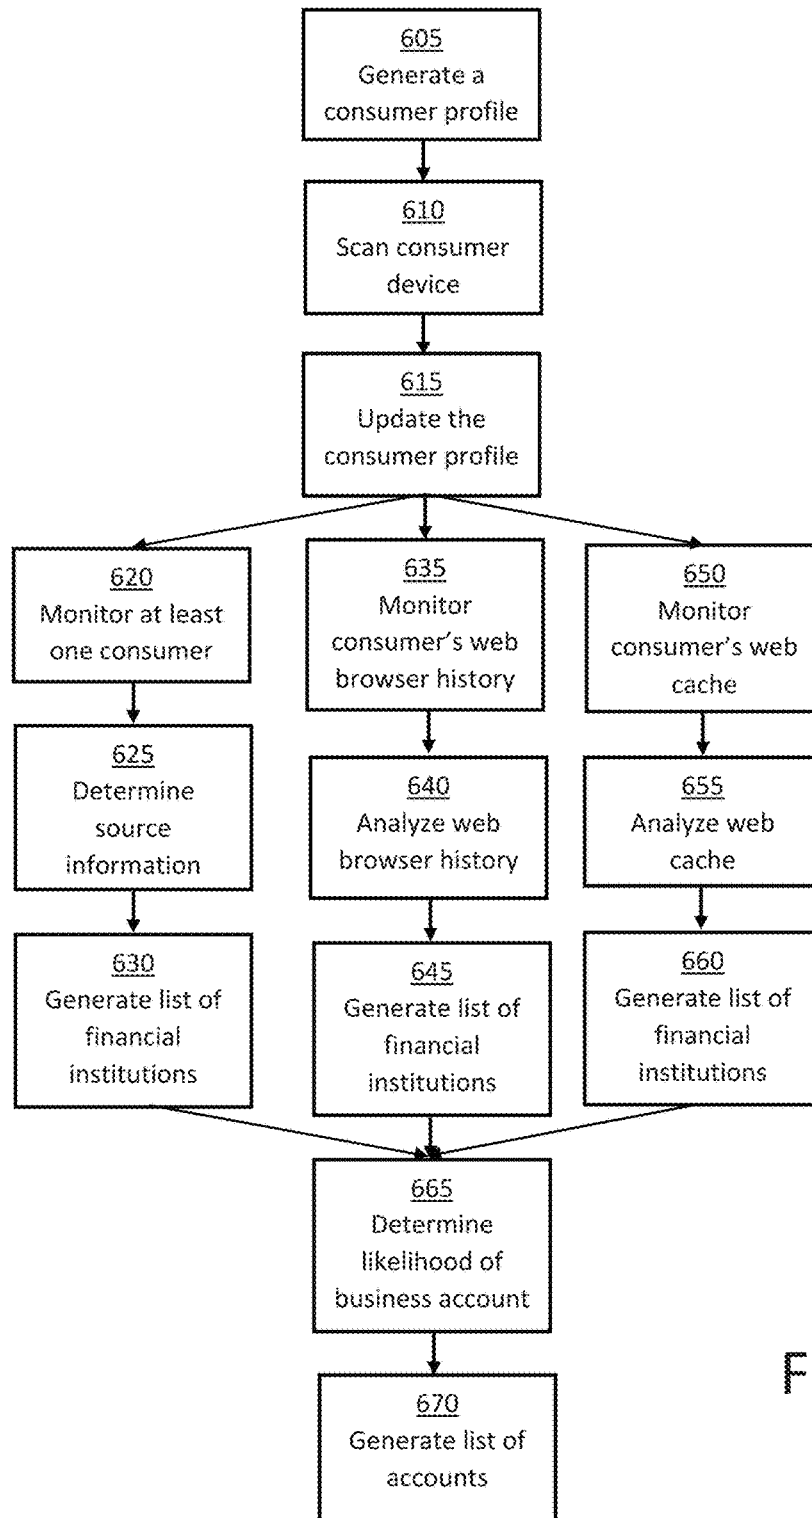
605
Generate a consumer profile

610
Scan consumer device

615
Update the consumer profile

620
Monitor at least one consumer

625
Determine source information

630
Generate list of financial institutions

635
Monitor consumer's web browser history

640
Analyze web browser history

645
Generate list of financial institutions

650
Monitor consumer's web cache

655
Analyze web cache

660
Generate list of financial institutions

665
Determine likelihood of business account

670
Generate list of accounts

F